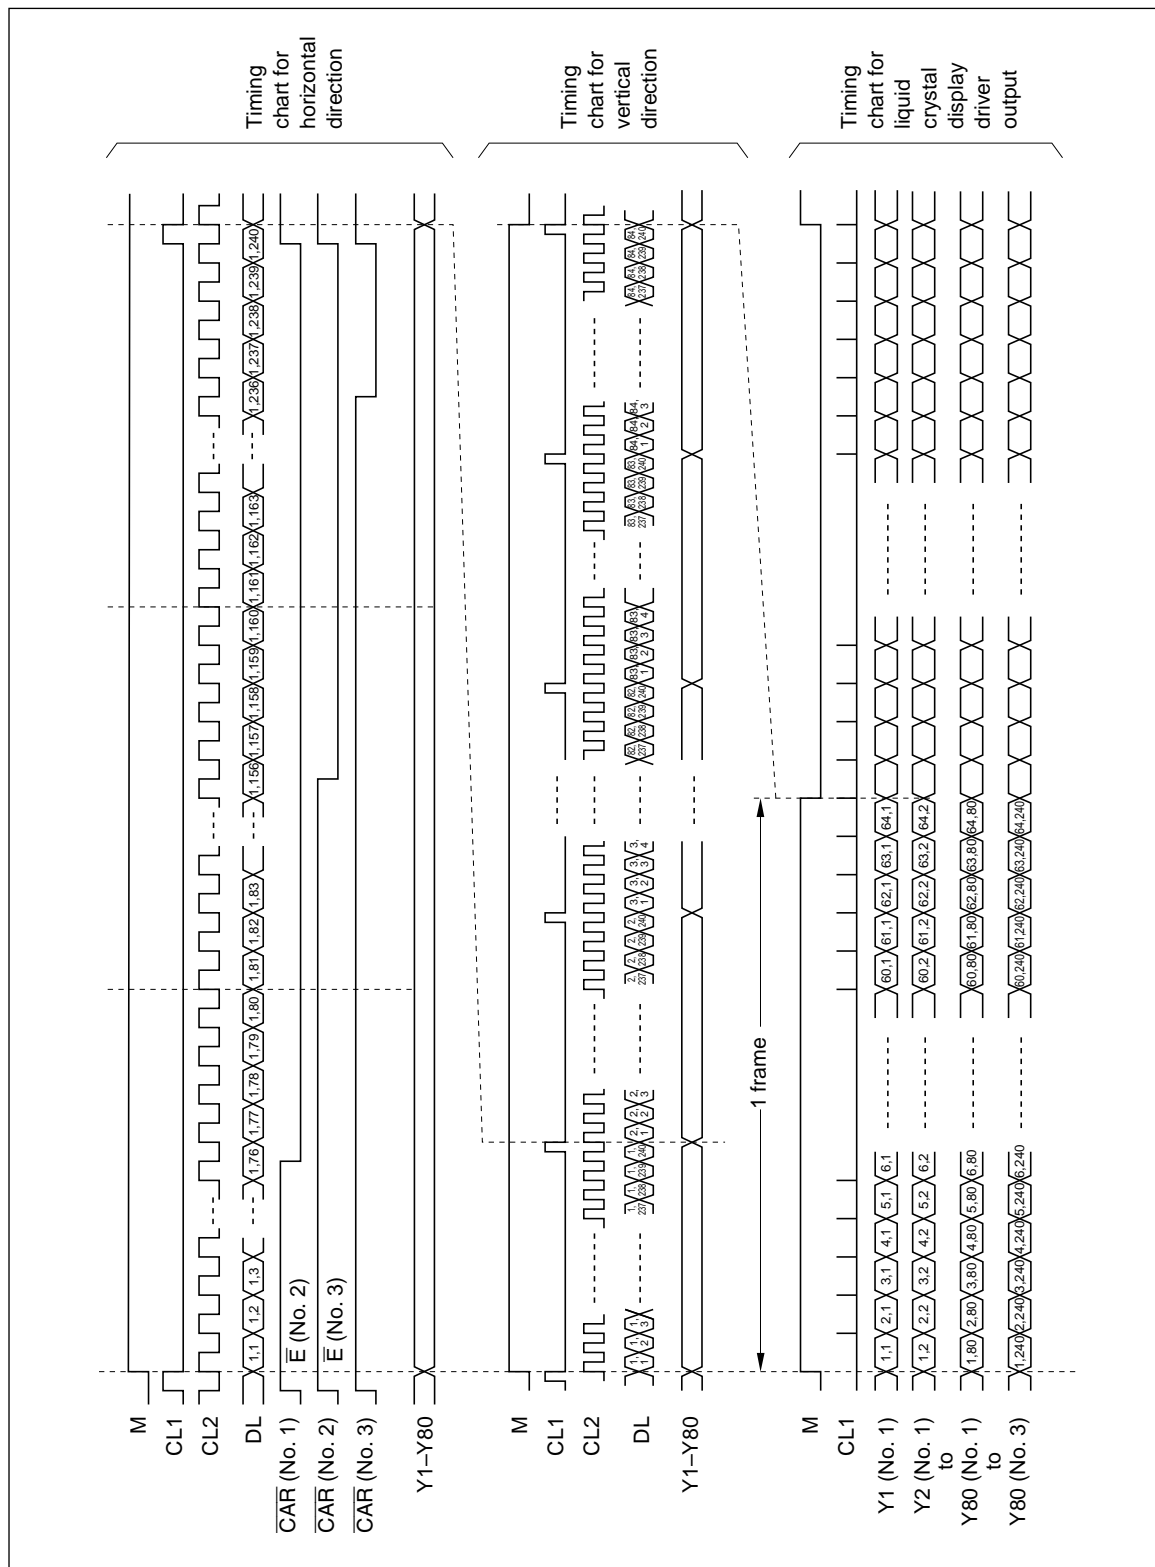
Timing chart for horizontal direction

M
CL1
CL2
DL
$\overline{CAR}$ (No. 1)
$\overline{CAR}$ (No. 2)
$\overline{CAR}$ (No. 3)
Y1–Y80

1,1 1,2 1,3 1,76 1,77 1,78 1,79 1,80 1,81 1,82 1,83 1,156 1,157 1,158 1,159 1,160 1,161 1,162 1,163 1,236 1,237 1,238 1,239 1,240

$\overline{E}$ (No. 2)
$\overline{E}$ (No. 3)

Timing chart for vertical direction

M
CL1
CL2
DL
Y1–Y80

1,1 1,2 1,3 1,237 1,238 1,239 1,240 2,1 2,2 2,3 2,237 2,238 2,239 2,240 3,1 3,2 3,3 3,4 62,237 62,238 62,239 62,240 83,1 83,2 83,3 83,4 83,237 83,238 83,239 83,240 84,1 84,2 84,3 84,237 84,238 84,239 84,240

1 frame

Timing chart for liquid crystal display driver output

M
CL1
Y1 (No. 1)
Y2 (No. 1)
to
Y80 (No. 1)
to
Y80 (No. 3)

1,1 2,1 3,1 4,1 5,1 6,1 60,1 61,1 62,1 63,1 64,1
1,2 2,2 3,2 4,2 5,2 6,2 60,2 61,2 62,2 63,2 64,2
1,80 2,80 3,80 4,80 5,80 6,80 60,80 61,80 62,80 63,80 64,80
1,240 2,240 3,240 4,240 5,240 6,240 60,240 61,240 62,240 63,240 64,240